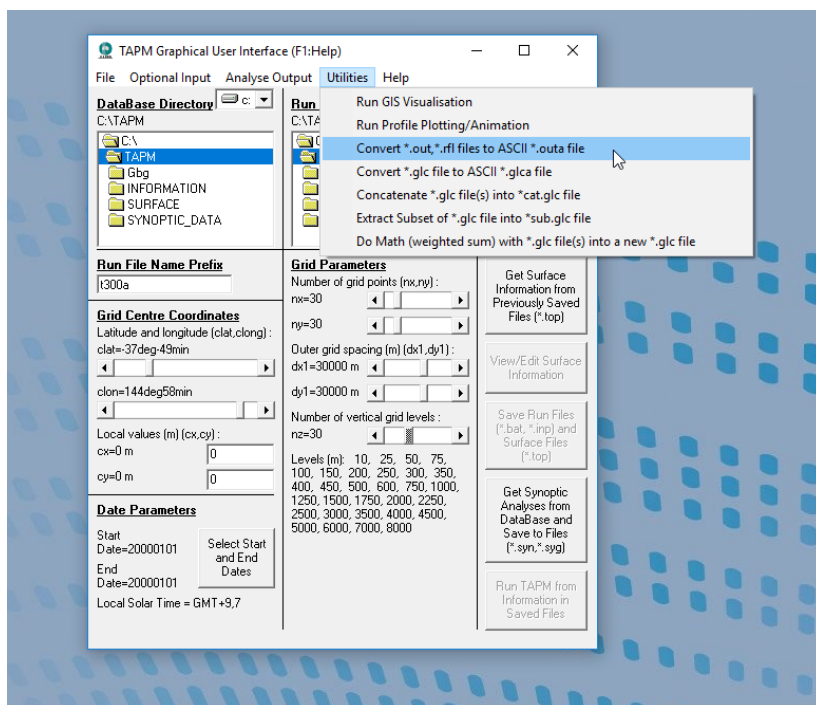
TAPM Graphical User Interface (F1:Help)

File Optional Input Analyse Output Utilities Help

DataBase Directory c:

C:\TAPM

C:\
TAPM
Gbg
INFORMATION
SURFACE
SYNOPTIC_DATA

Run

C:\TA

Run GIS Visualisation
Run Profile Plotting/Animation
Convert *.out,*.rfl files to ASCII *.outa file
Convert *.glc file to ASCII *.glca file
Concatenate *.glc file(s) into *cat.glc file
Extract Subset of *.glc file into *sub.glc file
Do Math (weighted sum) with *.glc file(s) into a new *.glc file

Run File Name Prefix
t300a

Grid Centre Coordinates
Latitude and longitude (clat,clong) :
clat=-37deg-49min

clon=144deg58min

Local values (m) (cx,cy) :
cx=0 m 0
cy=0 m 0

Date Parameters
Start
Date=20000101
End
Date=20000101
Select Start and End Dates
Local Solar Time = GMT+9,7

Grid Parameters
Number of grid points (nx,ny) :
nx=30
ny=30
Outer grid spacing (m) (dx1,dy1) :
dx1=30000 m
dy1=30000 m
Number of vertical grid levels :
nz=30
Levels (m): 10, 25, 50, 75, 100, 150, 200, 250, 300, 350, 400, 450, 500, 600, 750, 1000, 1250, 1500, 1750, 2000, 2250, 2500, 3000, 3500, 4000, 4500, 5000, 6000, 7000, 8000

Get Surface Information from Previously Saved Files (*.top)

View/Edit Surface Information

Save Run Files (*.bat, *.inp) and Surface Files (*.top)

Get Synoptic Analyses from DataBase and Save to Files (*.syn,*.syg)

Run TAPM from Information in Saved Files